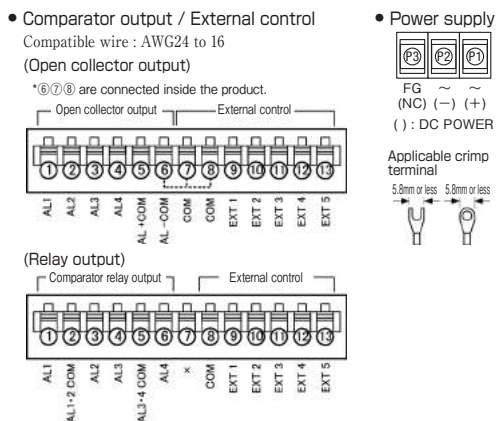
• Comparator output / External control
Compatible wire : AWG24 to 16
(Open collector output)
*⑥⑦⑧ are connected inside the product.

Open collector output
External control

①②③④⑤⑥⑦⑧⑨⑩⑪⑫⑬

AL1 AL2 AL3 AL4 AL +COM AL −COM COM COM EXT 1 EXT 2 EXT 3 EXT 4 EXT 5

(Relay output)

Comparator relay output
External control

①②③④⑤⑥⑦⑧⑨⑩⑪⑫⑬

AL1 AL1·2 COM AL2 AL3 AL3·4 COM AL4 × COM EXT 1 EXT 2 EXT 3 EXT 4 EXT 5

• Power supply

P3 P2 P1

FG (NC) ~ (−) ~ (+)

( ) : DC POWER

Applicable crimp terminal

5.8mm or less 5.8mm or less